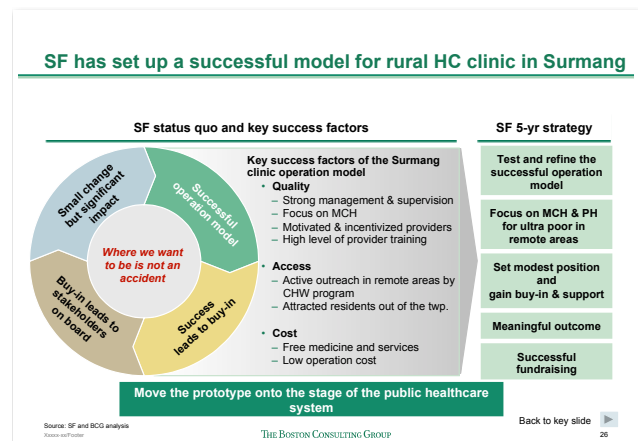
SF has set up a successful model for rural HC clinic in Surmang

SF status quo and key success factors

Small change but significant impact

Successful operation model

Success leads to buy-in

Buy-in leads to stakeholders on board

Where we want to be is not an accident

Key success factors of the Surmang clinic operation model

- Quality
  - Strong management & supervision
  - Focus on MCH
  - Motivated & incentivized providers
  - High level of provider training
- Access
  - Active outreach in remote areas by CHW program
  - Attracted residents out of the twp.
- Cost
  - Free medicine and services
  - Low operation cost

SF 5-yr strategy

Test and refine the successful operation model

Focus on MCH & PH for ultra poor in remote areas

Set modest position and gain buy-in & support

Meaningful outcome

Successful fundraising

Move the prototype onto the stage of the public healthcare system

Source: SF and BCG analysis
Xxxxx-xx/Footer

THE BOSTON CONSULTING GROUP

Back to key slide

26